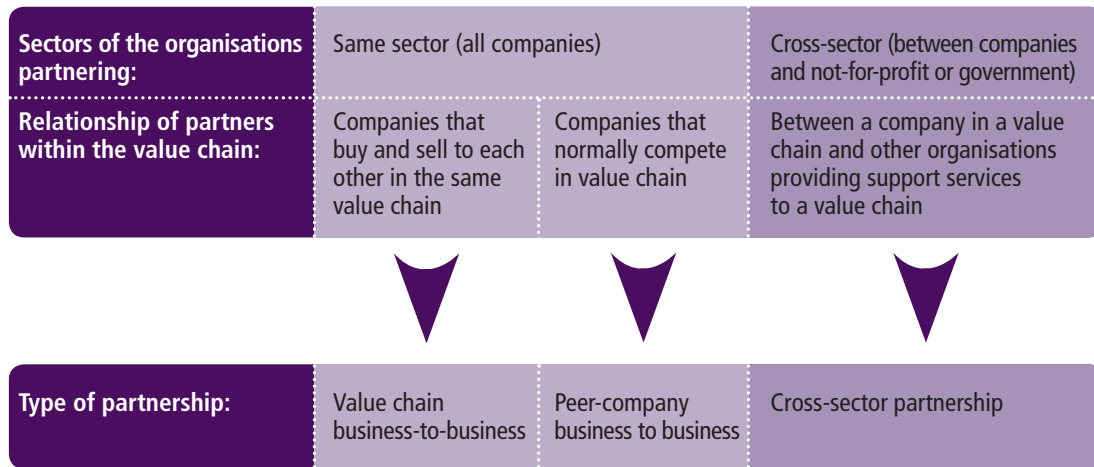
| Sectors of the organisations partnering: | Same sector (all companies) | | Cross-sector (between companies and not-for-profit or government) |
|---|---|---|---|
| Relationship of partners within the value chain: | Companies that buy and sell to each other in the same value chain | Companies that normally compete in value chain | Between a company in a value chain and other organisations providing support services to a value chain |

| Type of partnership: | Value chain business-to-business | Peer-company business to business | Cross-sector partnership |
|---|---|---|---|